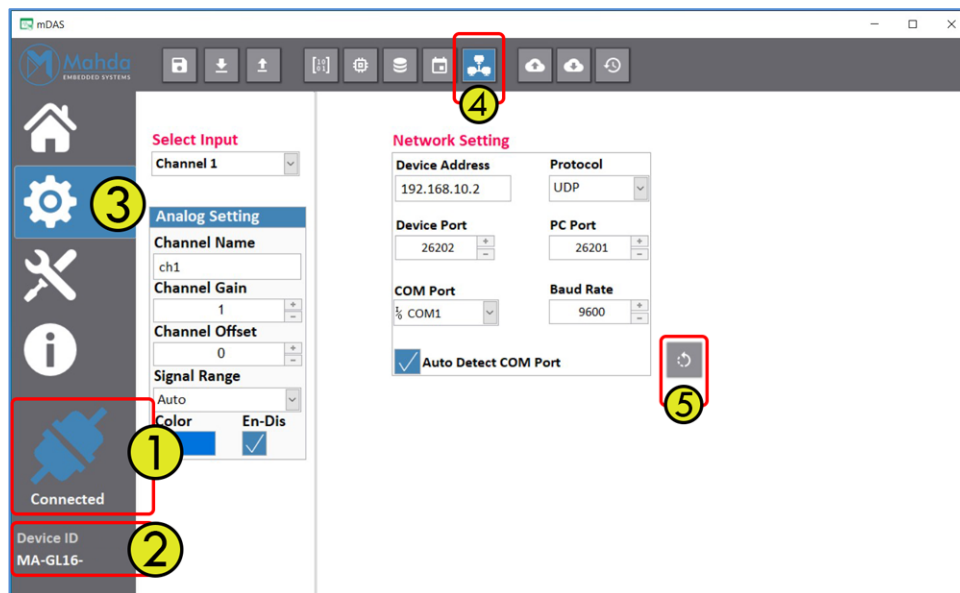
mDAS

Mahda EMBEDDED SYSTEMS

Select Input
Channel 1

Analog Setting
Channel Name
ch1
Channel Gain
1
Channel Offset
0
Signal Range
Auto
Color
En-Dis

Network Setting
Device Address
192.168.10.2
Protocol
UDP
Device Port
26202
PC Port
26201
COM Port
COM1
Baud Rate
9600
Auto Detect COM Port

Connected

Device ID
MA-GL16-

1
2
3
4
5